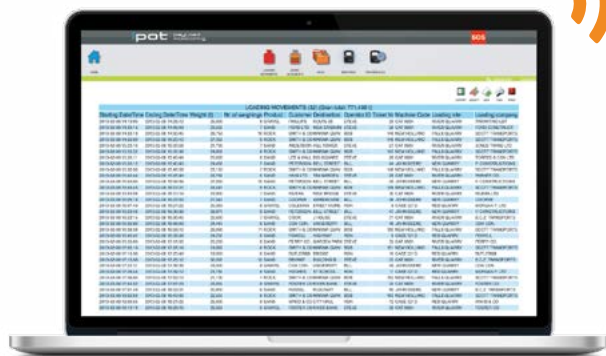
pot

SOS

LOADING MOVEMENTS

| Starting Date/Time | Ending Date/Time | Weight (t) | Nr of weighings | Product | Customer | Destination | Operator ID | Ticket Nr | Machine Code | Loading site | Loading company |
|---|---|---|---|---|---|---|---|---|---|---|---|
| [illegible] | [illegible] | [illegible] | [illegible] | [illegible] | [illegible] | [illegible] | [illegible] | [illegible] | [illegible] | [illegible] | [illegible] |